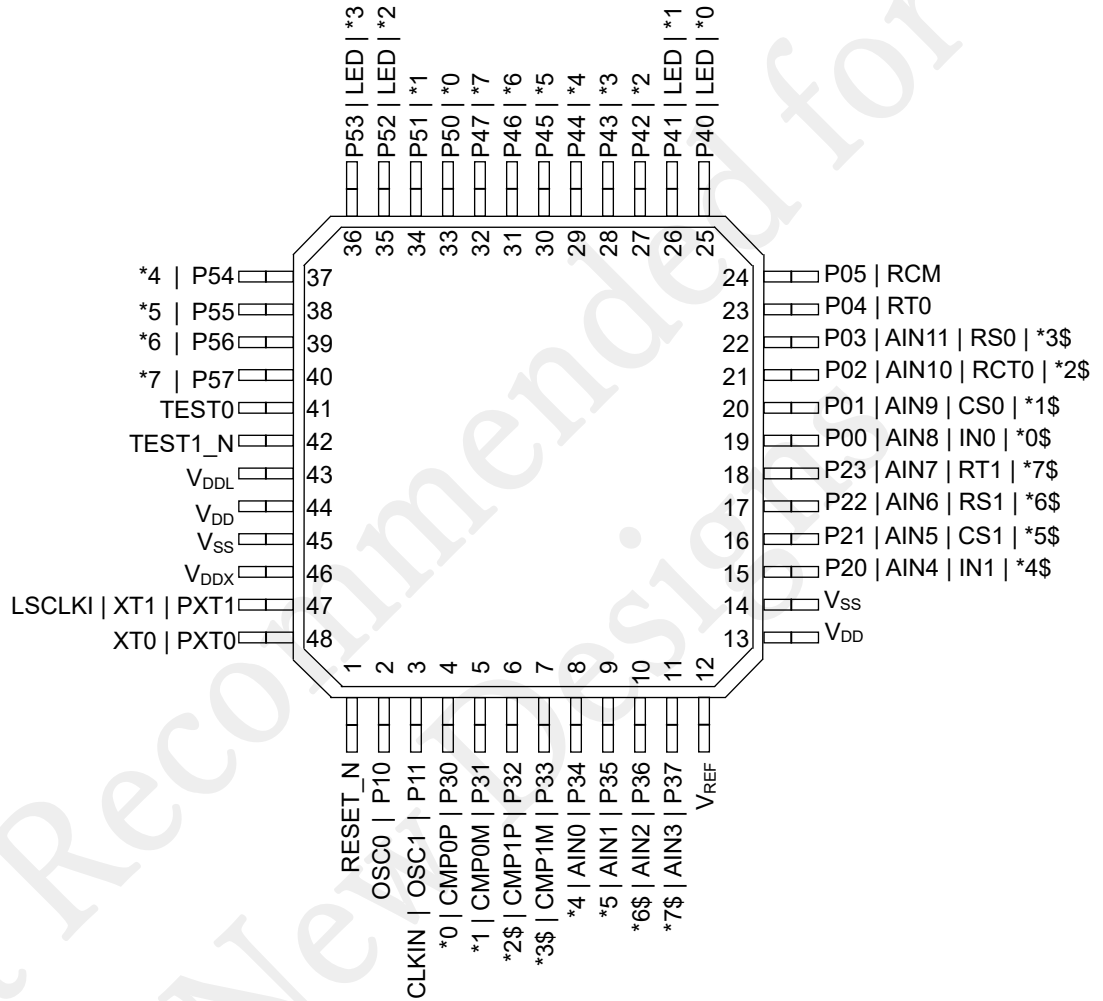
P53 | LED | *3
P52 | LED | *2
P51 | *1
P50 | *0
P47 | *7
P46 | *6
P45 | *5
P44 | *4
P43 | *3
P42 | *2
P41 | LED | *1
P40 | LED | *0

36 35 34 33 32 31 30 29 28 27 26 25

*4 | P54 37
*5 | P55 38
*6 | P56 39
*7 | P57 40
TEST0 41
TEST1_N 42
$V_{DDL}$ 43
$V_{DD}$ 44
$V_{SS}$ 45
$V_{DDX}$ 46
LSCLKI | XT1 | PXT1 47
XT0 | PXT0 48

24 P05 | RCM
23 P04 | RT0
22 P03 | AIN11 | RS0 | *3\$
21 P02 | AIN10 | RCT0 | *2\$
20 P01 | AIN9 | CS0 | *1\$
19 P00 | AIN8 | IN0 | *0\$
18 P23 | AIN7 | RT1 | *7\$
17 P22 | AIN6 | RS1 | *6\$
16 P21 | AIN5 | CS1 | *5\$
15 P20 | AIN4 | IN1 | *4\$
14 $V_{SS}$
13 $V_{DD}$

1 2 3 4 5 6 7 8 9 10 11 12

RESET_N
OSC0 | P10
CLKIN | OSC1 | P11
*0 | CMP0P | P30
*1 | CMP0M | P31
*2\$ | CMP1P | P32
*3\$ | CMP1M | P33
*4 | AIN0 | P34
*5 | AIN1 | P35
*6\$ | AIN2 | P36
*7\$ | AIN3 | P37
$V_{REF}$

Not Recommended for New Designs